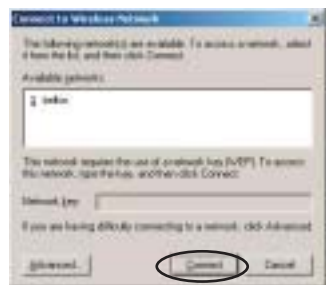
Connect to Wireless Network

The following network(s) are available. To access a network, select it from the list, and then click Connect.

Available networks:

belkin

This network requires the use of a network key (WEP). To access this network, type the key, and then click Connect.

Network key:

If you are having difficulty connecting to a network, click Advanced.

Advanced...

Connect

Cancel